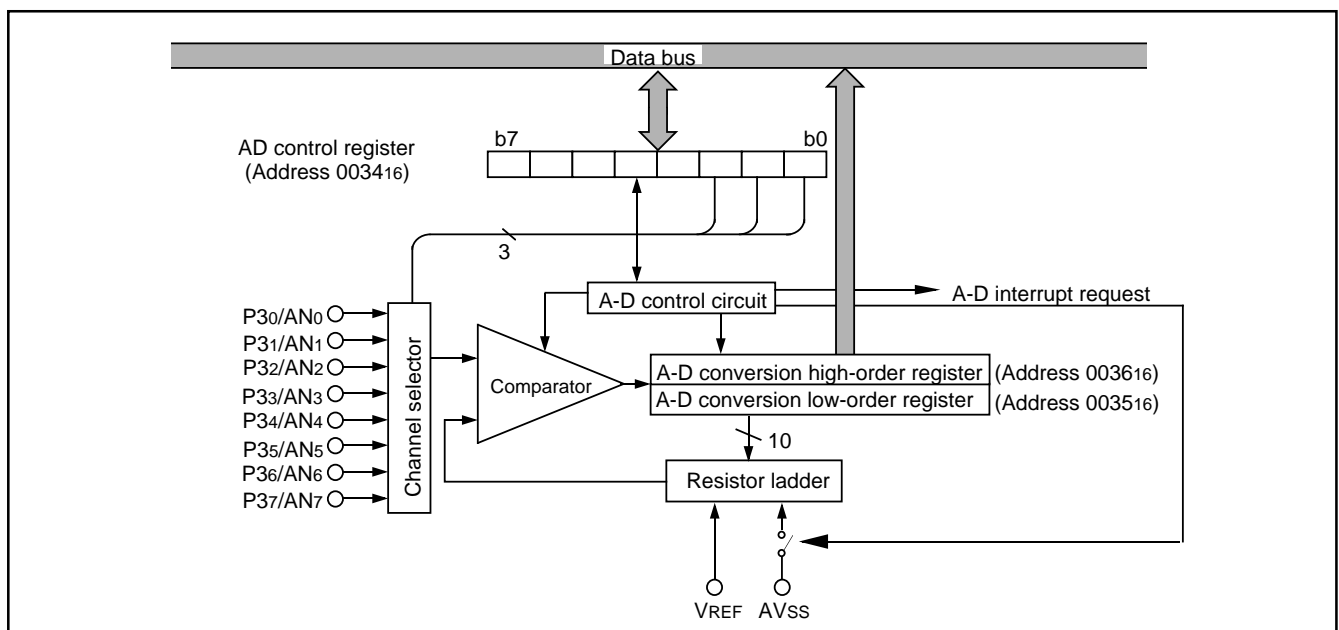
Data bus

AD control register
(Address $0034_{16}$)

b7

b0

3

$P3_0/AN_0$
$P3_1/AN_1$
$P3_2/AN_2$
$P3_3/AN_3$
$P3_4/AN_4$
$P3_5/AN_5$
$P3_6/AN_6$
$P3_7/AN_7$

Channel selector

A-D control circuit

A-D interrupt request

Comparator

A-D conversion high-order register (Address $0036_{16}$)
A-D conversion low-order register (Address $0035_{16}$)

10

Resistor ladder

$V_{REF}$ $AV_{SS}$